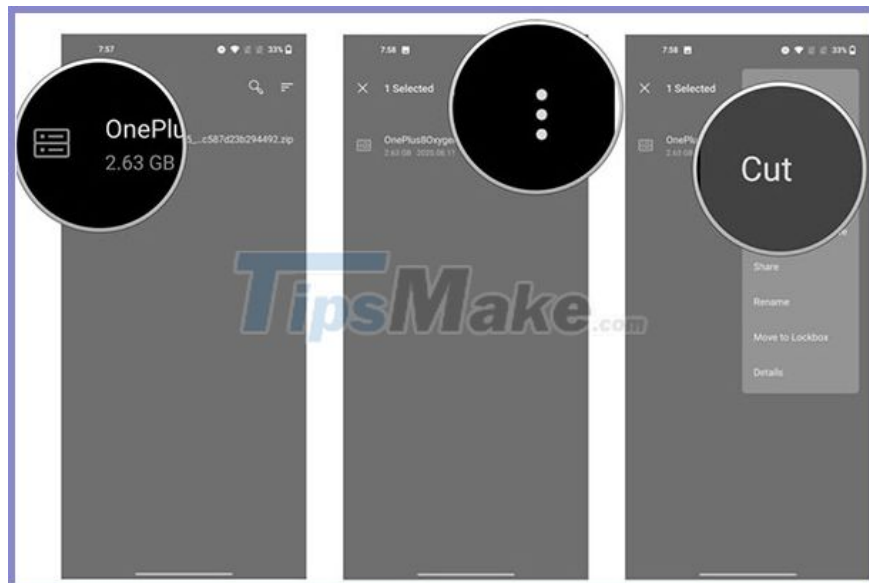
7:57

33%

OnePlu

5_...c587d23b294492.zip

2.63 GB

7:58

1 Selected

OnePlus8Oxyge

2.63 GB 2020.06.11

TipsMake.com

7:58

33%

1 Selected

OnePl

2.63 GB

Cut

Share

Rename

Move to Lockbox

Details